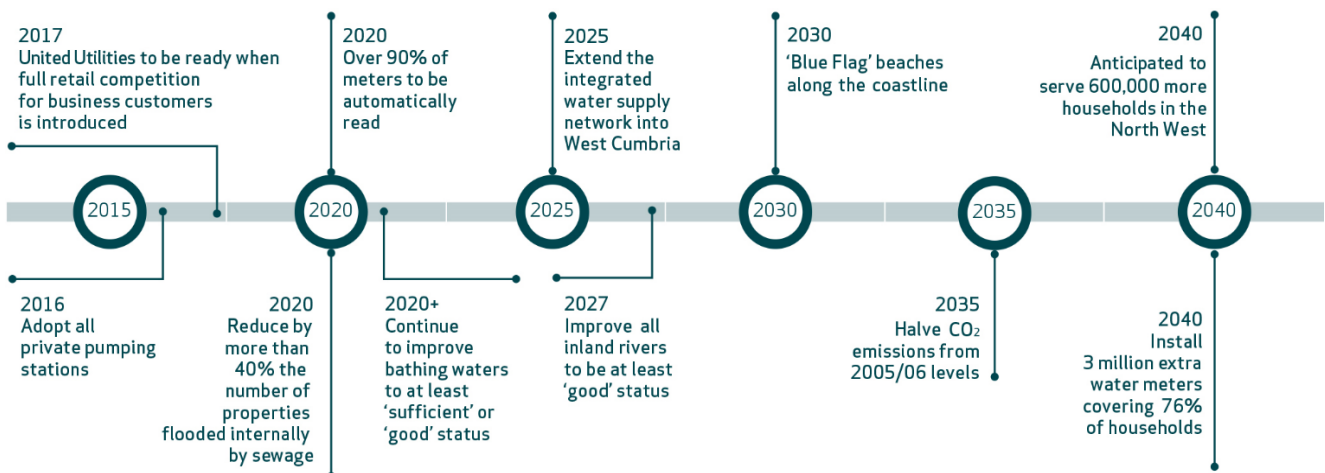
2017
United Utilities to be ready when full retail competition for business customers is introduced

2020
Over 90% of meters to be automatically read

2025
Extend the integrated water supply network into West Cumbria

2030
'Blue Flag' beaches along the coastline

2040
Anticipated to serve 600,000 more households in the North West

2015

2020

2025

2030

2035

2040

2016
Adopt all private pumping stations

2020
Reduce by more than 40% the number of properties flooded internally by sewage

2020+
Continue to improve bathing waters to at least 'sufficient' or 'good' status

2027
Improve all inland rivers to be at least 'good' status

2035
Halve $CO_2$ emissions from 2005/06 levels

2040
Install 3 million extra water meters covering 76% of households